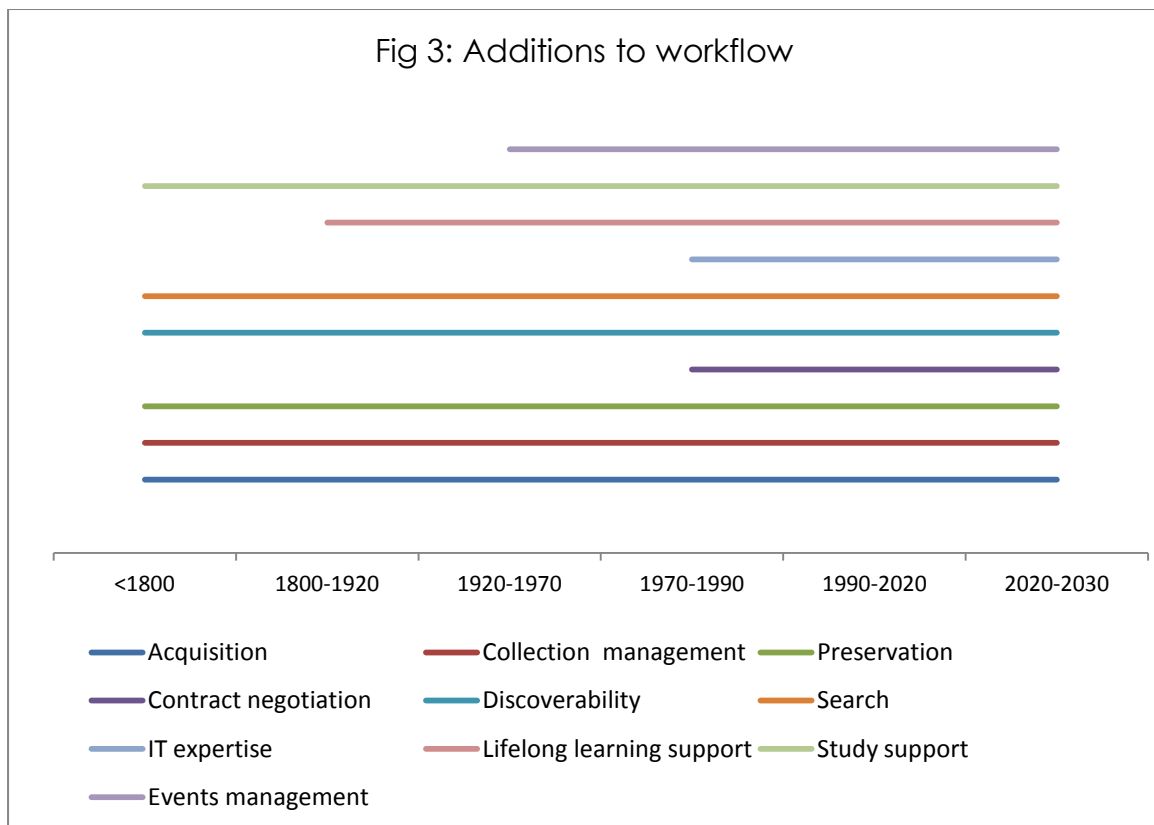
Fig 3: Additions to workflow

<1800
1800-1920
1920-1970
1970-1990
1990-2020
2020-2030

Acquisition
Collection management
Preservation
Contract negotiation
Discoverability
Search
IT expertise
Lifelong learning support
Study support
Events management